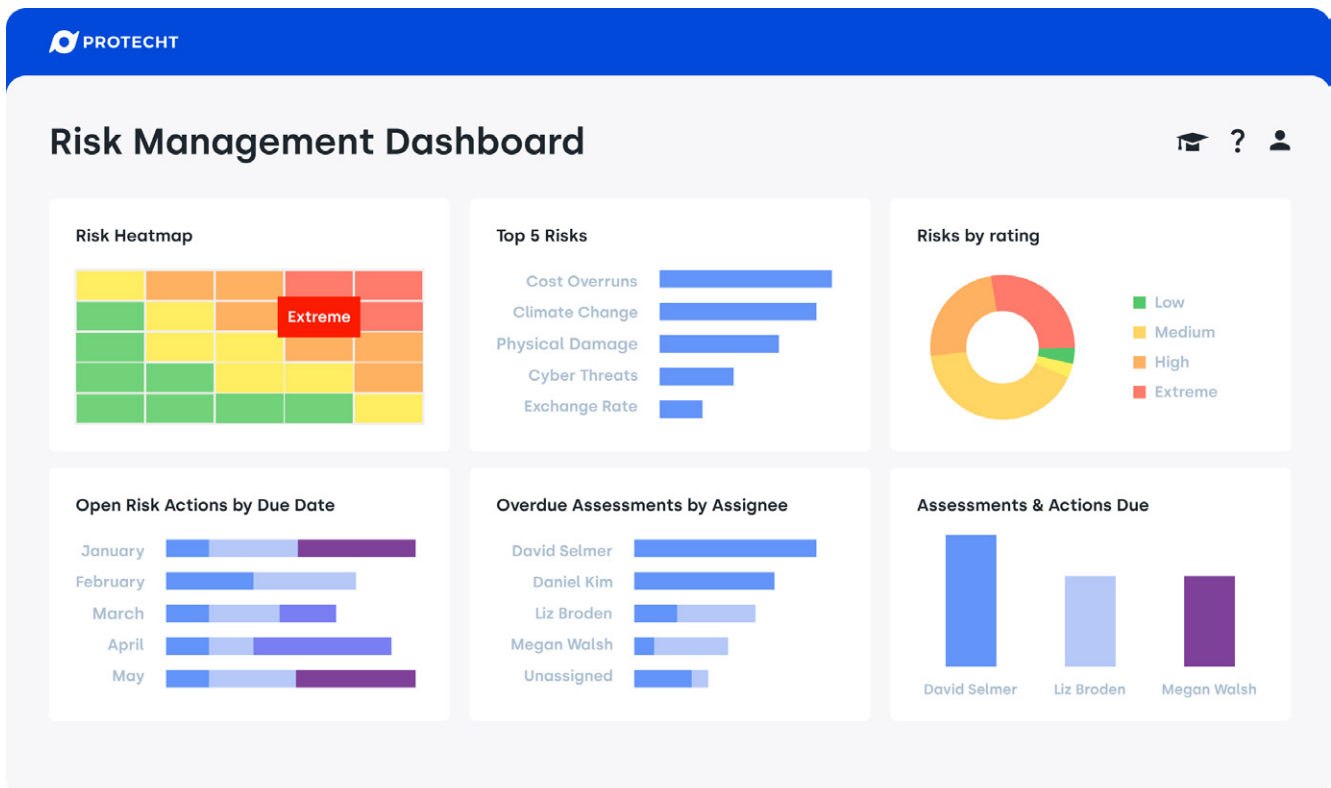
PROTECHT

Risk Management Dashboard

? 

Risk Heatmap

Extreme

Top 5 Risks

Cost Overruns
Climate Change
Physical Damage
Cyber Threats
Exchange Rate

Risks by rating

Low
Medium
High
Extreme

Open Risk Actions by Due Date

January
February
March
April
May

Overdue Assessments by Assignee

David Selmer
Daniel Kim
Liz Broden
Megan Walsh
Unassigned

Assessments & Actions Due

David Selmer
Liz Broden
Megan Walsh